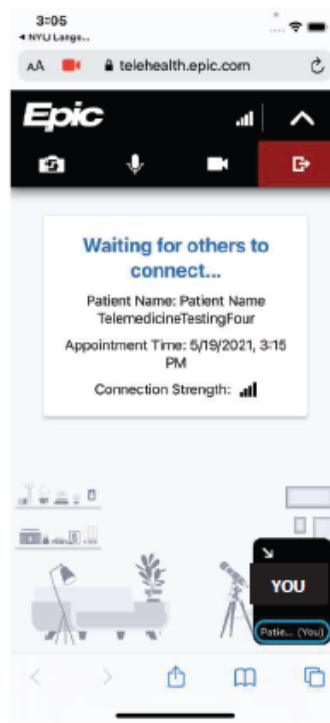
3:05
◂ NYU Lange...

AA telehealth.epic.com

Epic

Waiting for others to connect...

Patient Name: Patient Name TelemedicineTestingFour

Appointment Time: 5/19/2021, 3:15 PM

Connection Strength:

YOU

Patie... (You)